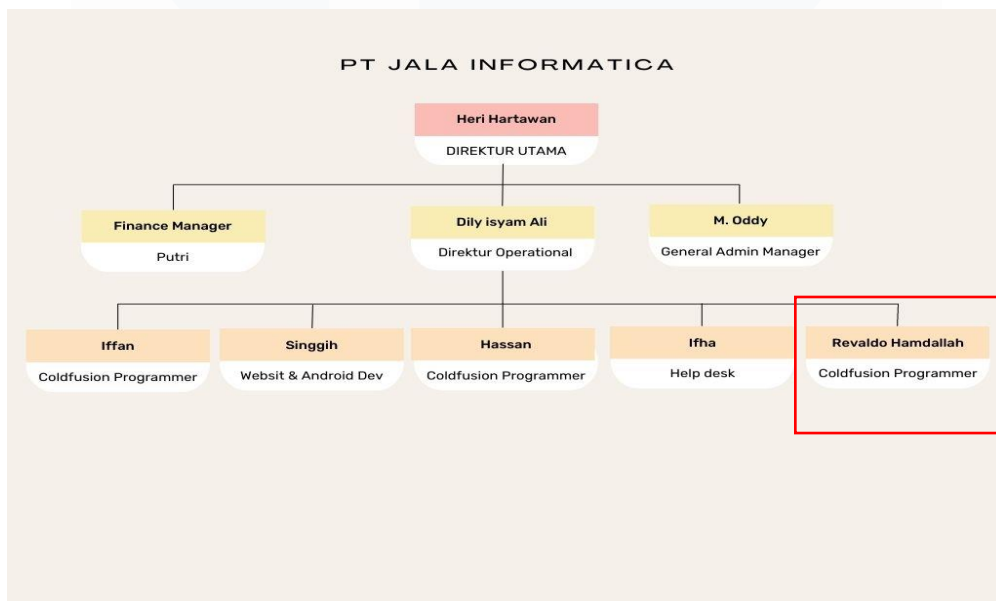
PT JALA INFORMATICA

Heri Hartawan
DIREKTUR UTAMA

Finance Manager
Putri

Dily isyam Ali
Direktur Operational

M. Oddy
General Admin Manager

Iffan
Coldfusion Programmer

Singgih
Websit & Android Dev

Hassan
Coldfusion Programmer

Ifha
Help desk

Revaldo Hamdallah
Coldfusion Programmer